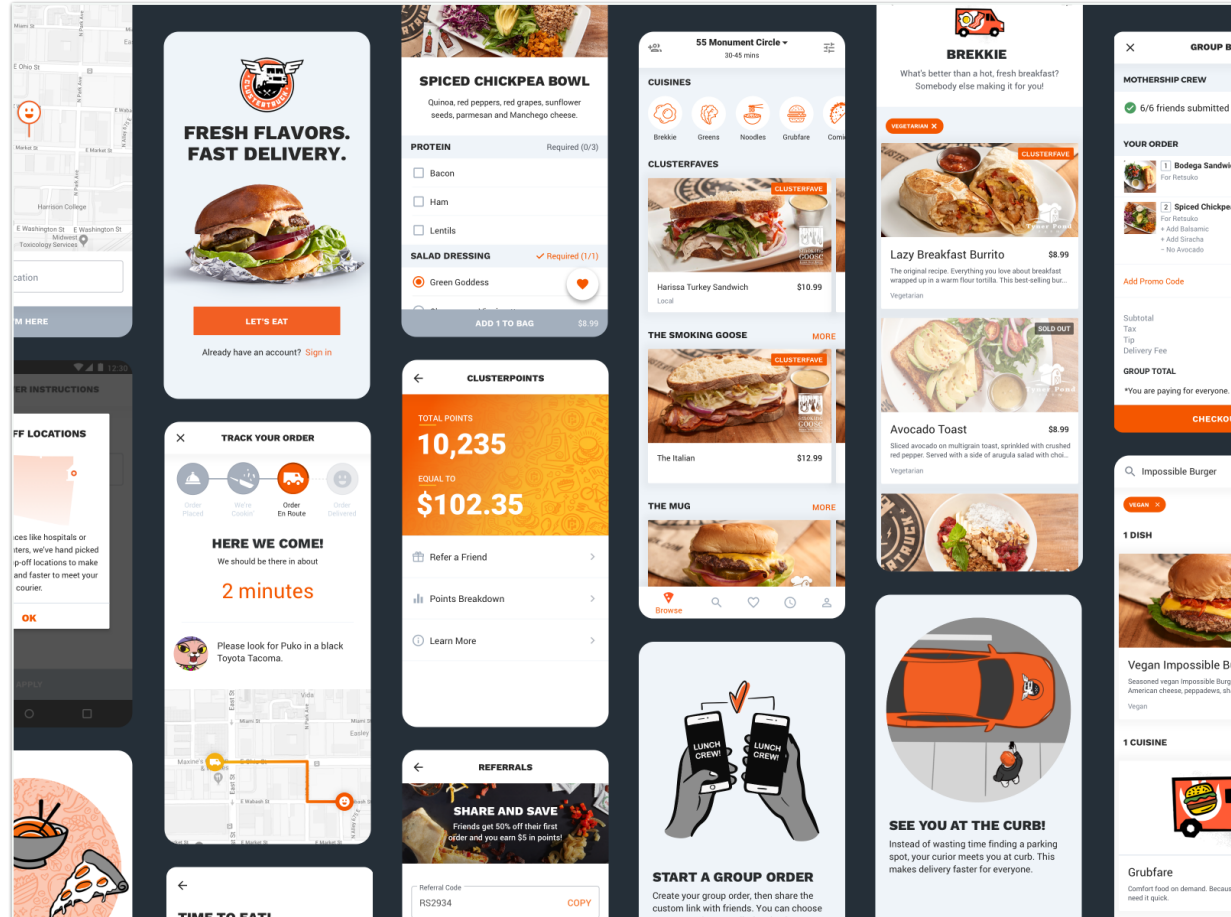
Miami St
E Ohio St
Harrison College
E Washington St
Midwest Toxicology Services
cation
M HERE

ER INSTRUCTIONS
FF LOCATIONS
ces like hospitals or ters, we've hand picked p-off locations to make and faster to meet your courier.
OK
APPLY

CLUSTERTRUCK
FRESH FLAVORS. FAST DELIVERY.
LET'S EAT
Already have an account? Sign in

TRACK YOUR ORDER
Order Placed
We're Cookin'
Order En Route
Order Delivered
HERE WE COME!
We should be there in about
2 minutes
Please look for Puko in a black Toyota Tacoma.
Maxine's
E Wabash St
E Market St

TIME TO EAT!

SPICED CHICKPEA BOWL
Quinoa, red peppers, red grapes, sunflower seeds, parmesan and Manchego cheese.
PROTEIN Required (0/3)
Bacon
Ham
Lentils
SALAD DRESSING Required (1/1)
Green Goddess
ADD 1 TO BAG $8.99

CLUSTERPOINTS
TOTAL POINTS
10,235
EQUAL TO
$102.35
Refer a Friend
Points Breakdown
Learn More

REFERRALS
SHARE AND SAVE
Friends get 50% off their first order and you earn $5 in points!
Referral Code
RS2934
COPY

55 Monument Circle
30-45 mins
CUISINES
Brekkie
Greens
Noodles
Grubfare
Comi
CLUSTERFAVES
CLUSTERFAVE
Harissa Turkey Sandwich $10.99
Local
THE SMOKING GOOSE MORE
CLUSTERFAVE
The Italian $12.99
THE MUG MORE
Browse

LUNCH CREW!
LUNCH CREW!
START A GROUP ORDER
Create your group order, then share the custom link with friends. You can choose

BREKKIE
What's better than a hot, fresh breakfast? Somebody else making it for you!
VEGETARIAN
CLUSTERFAVE
Lazy Breakfast Burrito $8.99
The original recipe. Everything you love about breakfast wrapped up in a warm flour tortilla. This best-selling bur...
Vegetarian
SOLD OUT
Avocado Toast $8.99
Sliced avocado on multigrain toast, sprinkled with crushed red pepper. Served with a side of arugula salad with choi...
Vegetarian

SEE YOU AT THE CURB!
Instead of wasting time finding a parking spot, your curior meets you at curb. This makes delivery faster for everyone.

GROUP B
MOTHERSHIP CREW
6/6 friends submitted
YOUR ORDER
1 Bodega Sandwi
For Retsuko
2 Spiced Chickpe
For Retsuko
+ Add Balsamic
+ Add Siracha
− No Avocado
Add Promo Code
Subtotal
Tax
Tip
Delivery Fee
GROUP TOTAL
*You are paying for everyone.
CHECKO

Impossible Burger
VEGAN
1 DISH
Vegan Impossible B
Seasoned vegan Impossible Burg American cheese, peppadews, sh
Vegan
1 CUISINE
Grubfare
Comfort food on demand. Becaus need it quick.